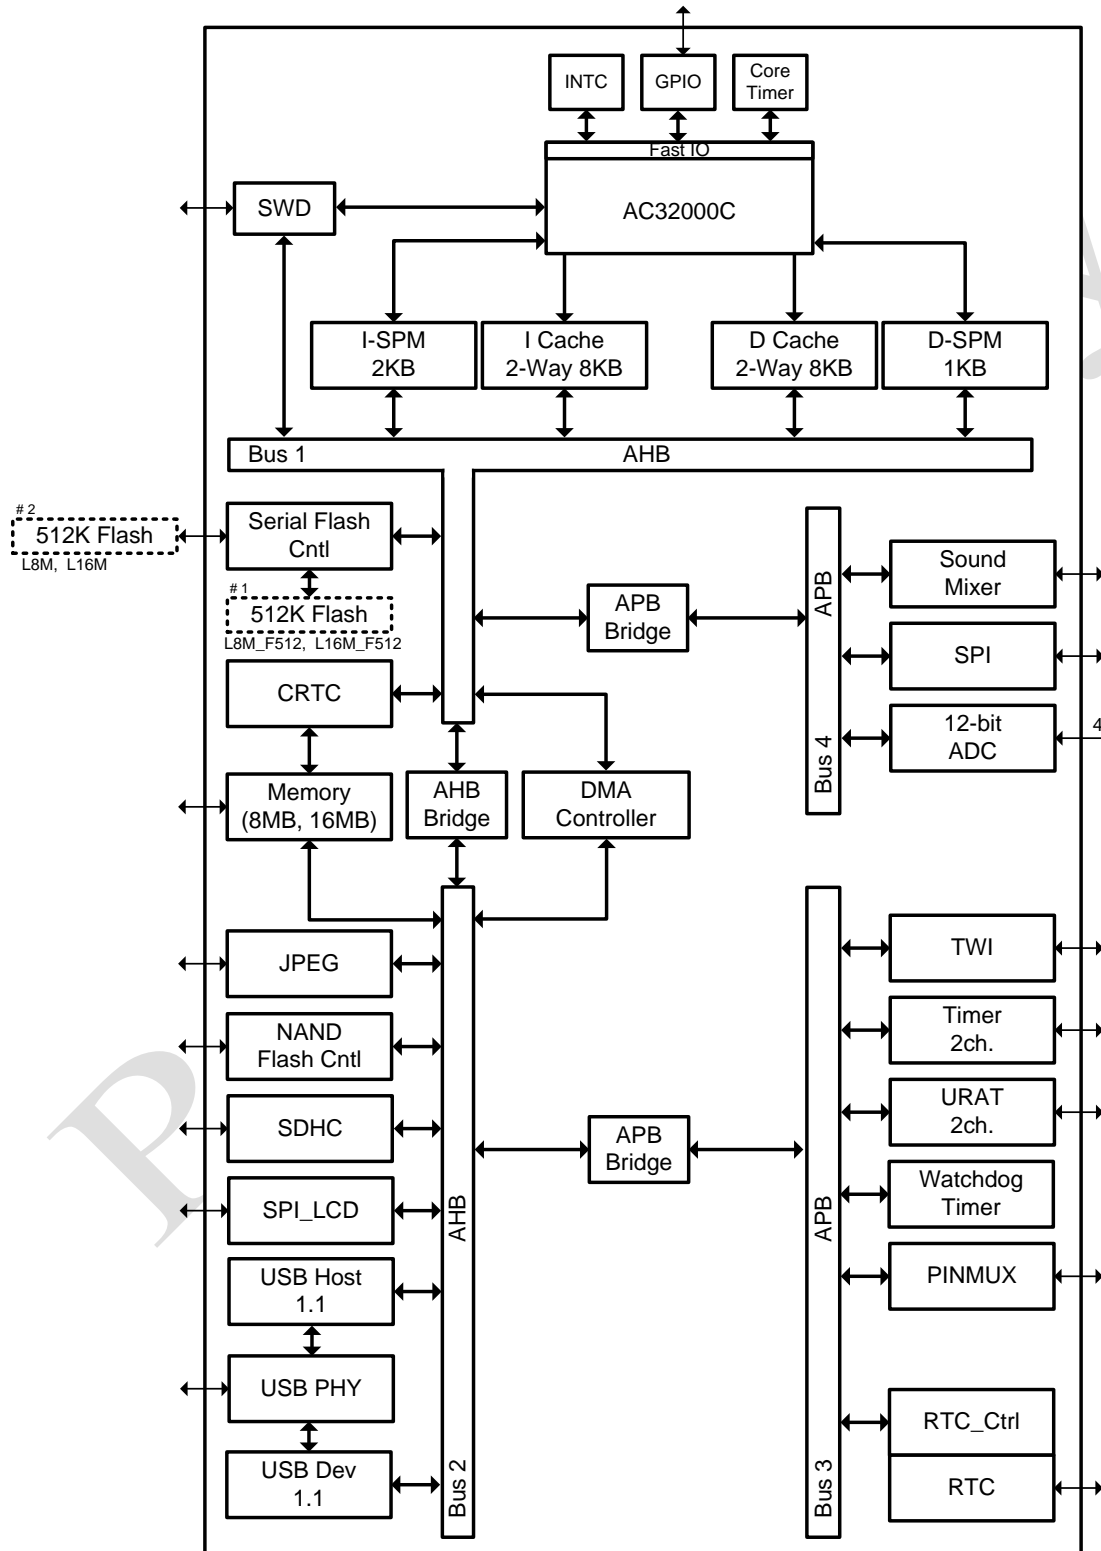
INTC
GPIO
Core Timer
Fast IO
SWD
AC32000C
I-SPM 2KB
I Cache 2-Way 8KB
D Cache 2-Way 8KB
D-SPM 1KB
Bus 1
AHB
# 2
512K Flash
L8M, L16M
Serial Flash Cntl
# 1
512K Flash
L8M_F512, L16M_F512
APB Bridge
APB
Sound Mixer
SPI
12-bit ADC
4
Bus 4
CRTC
Memory (8MB, 16MB)
AHB Bridge
DMA Controller
JPEG
NAND Flash Cntl
SDHC
SPI_LCD
AHB
USB Host 1.1
USB PHY
USB Dev 1.1
Bus 2
APB Bridge
TWI
Timer 2ch.
URAT 2ch.
Watchdog Timer
APB
PINMUX
RTC_Ctrl
RTC
Bus 3